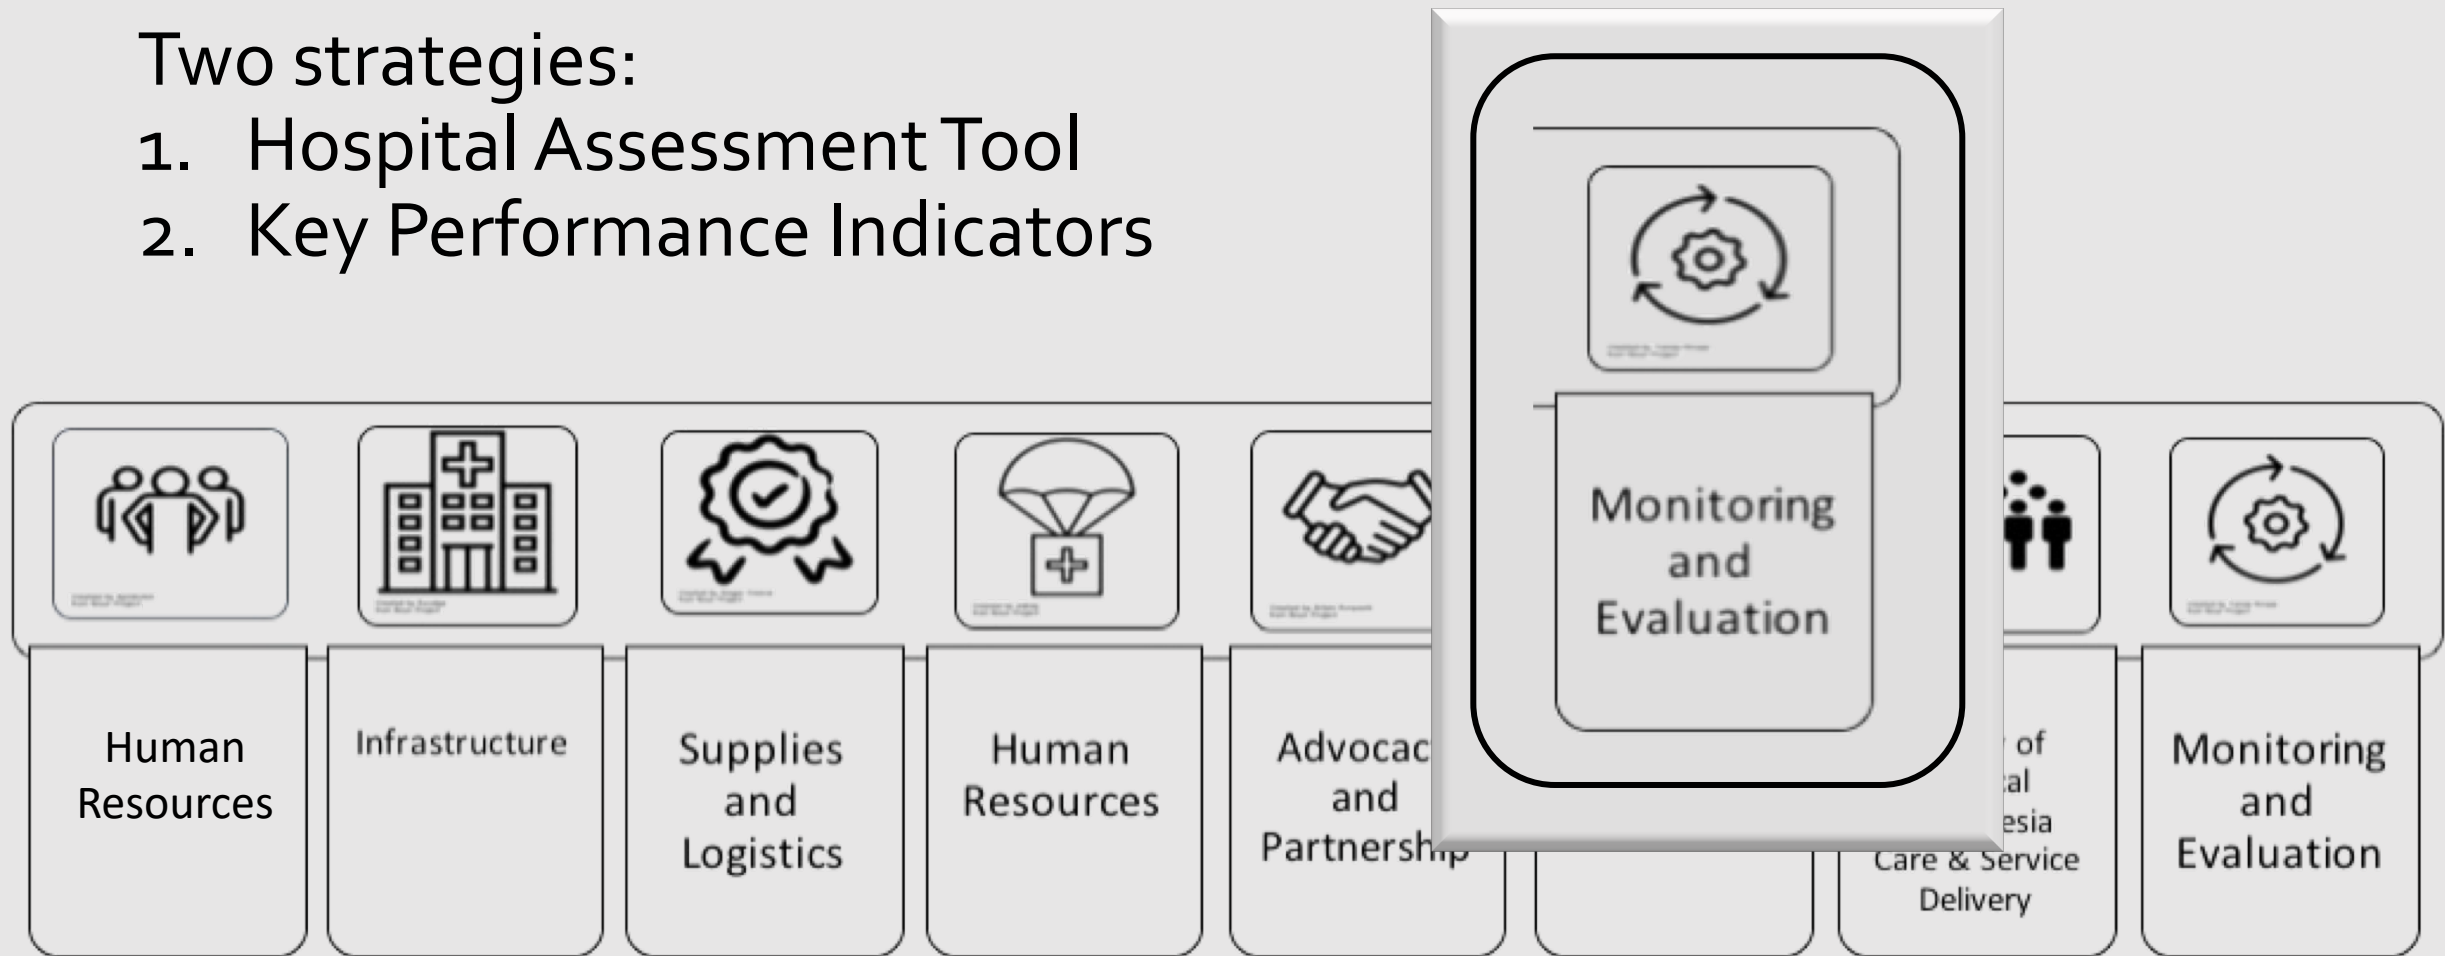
Two strategies:
1. Hospital Assessment Tool
2. Key Performance Indicators

Monitoring and Evaluation

Human Resources

Infrastructure

Supplies and Logistics

Human Resources

Advocac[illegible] and Partnersh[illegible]

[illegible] of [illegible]al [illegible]esia Care & Service Delivery

Monitoring and Evaluation